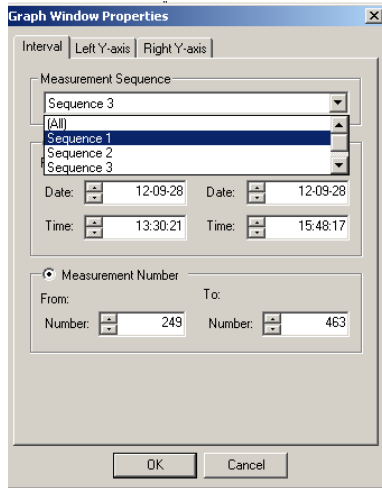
Graph Window Properties

Interval | Left Y-axis | Right Y-axis

Measurement Sequence

Sequence 3

(All)
Sequence 1
Sequence 2
Sequence 3

Date: 12-09-28
Date: 12-09-28
Time: 13:30:21
Time: 15:48:17

Measurement Number

From:
To:
Number: 249
Number: 463

OK
Cancel